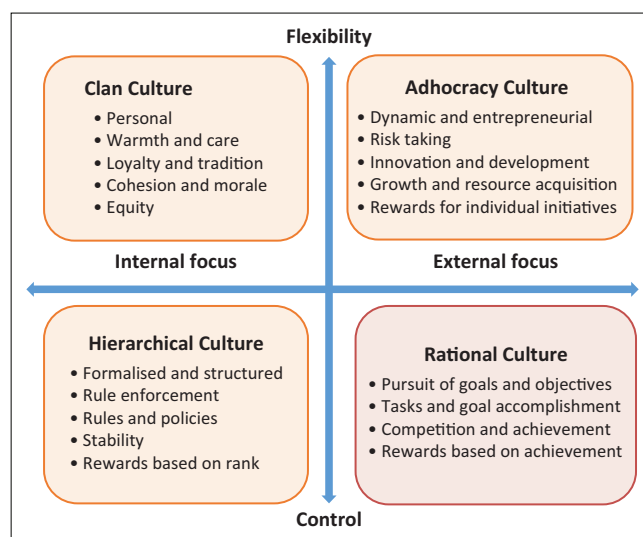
Flexibility

Clan Culture
• Personal
• Warmth and care
• Loyalty and tradition
• Cohesion and morale
• Equity

Adhocracy Culture
• Dynamic and entrepreneurial
• Risk taking
• Innovation and development
• Growth and resource acquisition
• Rewards for individual initiatives

Internal focus

External focus

Hierarchical Culture
• Formalised and structured
• Rule enforcement
• Rules and policies
• Stability
• Rewards based on rank

Rational Culture
• Pursuit of goals and objectives
• Tasks and goal accomplishment
• Competition and achievement
• Rewards based on achievement

Control